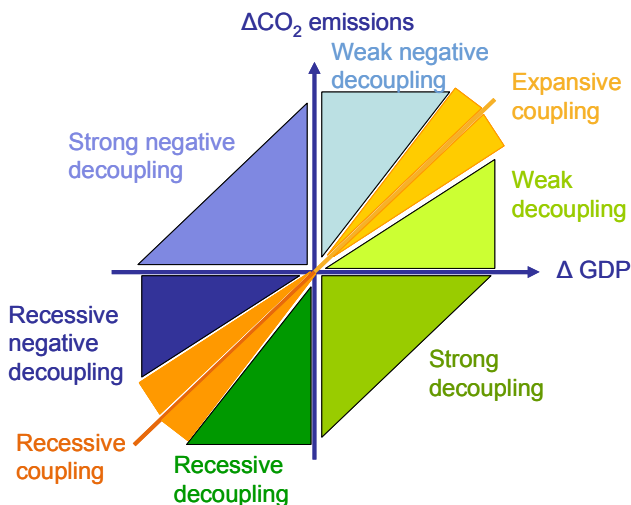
$\Delta CO_2$ emissions

Weak negative decoupling

Expansive coupling

Strong negative decoupling

Weak decoupling

Δ GDP

Recessive negative decoupling

Strong decoupling

Recessive coupling

Recessive decoupling